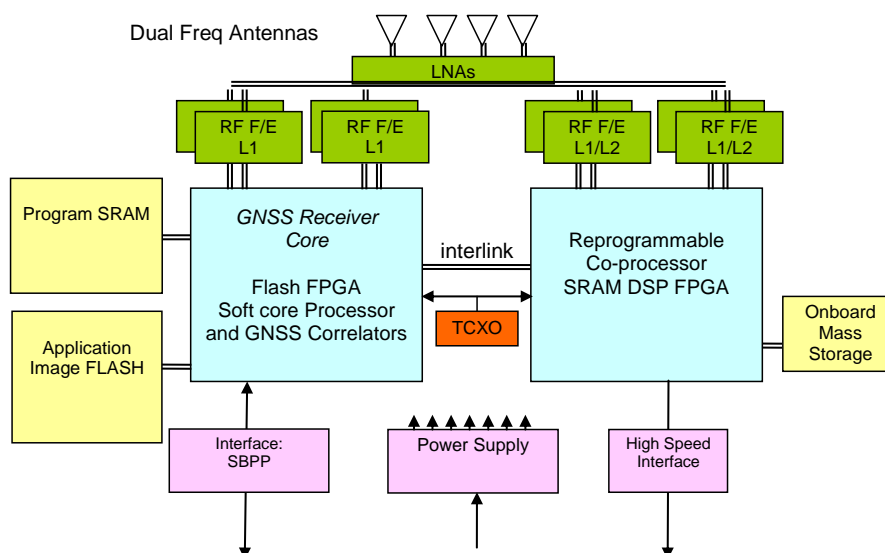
Dual Freq Antennas

LNAs

RF F/E L1

RF F/E L1

RF F/E L1/L2

RF F/E L1/L2

Program SRAM

GNSS Receiver Core

Flash FPGA Soft core Processor and GNSS Correlators

interlink

Reprogrammable Co-processor SRAM DSP FPGA

TCXO

Application Image FLASH

Onboard Mass Storage

Interface: SBPP

Power Supply

High Speed Interface